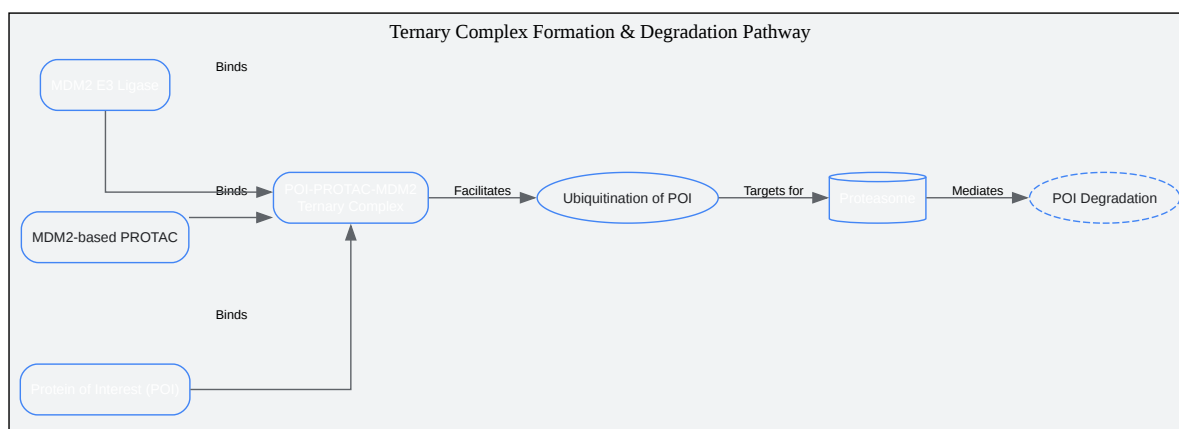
Ternary Complex Formation & Degradation Pathway

MDM2 E3 Ligase

Binds

Binds

MDM2-based PROTAC

POI-PROTAC-MDM2 Ternary Complex

Facilitates

Ubiquitination of POI

Targets for

Proteasome

Mediates

POI Degradation

Binds

Protein of Interest (POI)